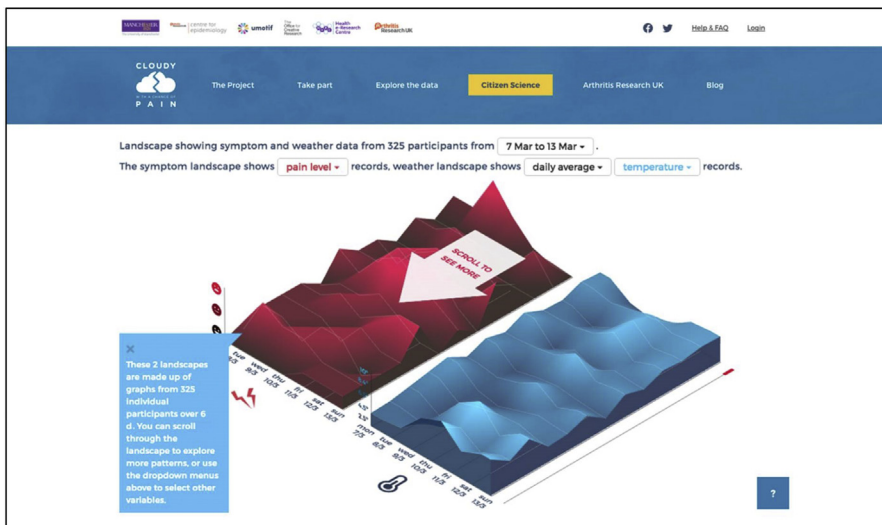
MANCHESTER 1824 The University of Manchester centre for epidemiology umotif The Office for Creative Research Health e-Research Centre Arthritis Research UK

Help & FAQ Login

CLOUDY WITH A CHANCE OF PAIN

The Project Take part Explore the data Citizen Science Arthritis Research UK Blog

Landscape showing symptom and weather data from 325 participants from 7 Mar to 13 Mar.
The symptom landscape shows pain level records, weather landscape shows daily average temperature records.

SCROLL TO SEE MORE

✕
These 2 landscapes are made up of graphs from 325 individual participants over 6 d. You can scroll through the landscape to explore more patterns, or use the dropdown menus above to select other variables.

tue 8/3 wed 9/3 thu 10/3 fri 11/3 sat 12/3 sun 13/3

mon 7/3 tue 8/3 wed 9/3 thu 10/3 fri 11/3 sat 12/3 sun 13/3

?